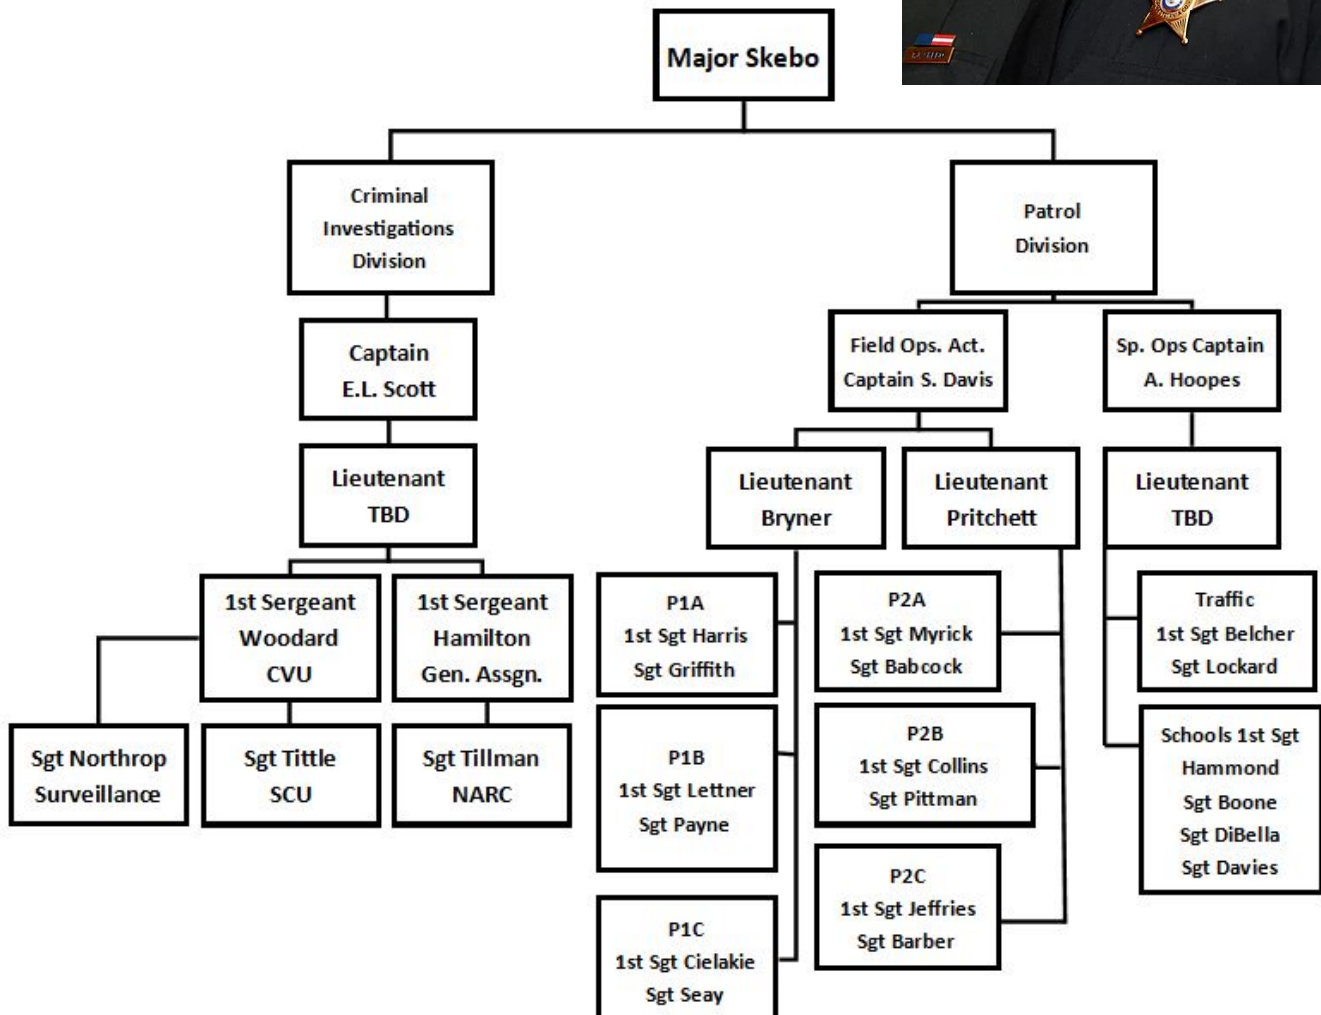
Major Skebo

Criminal Investigations Division

Captain E.L. Scott

Lieutenant TBD

1st Sergeant Woodard CVU

1st Sergeant Hamilton Gen. Assgn.

Sgt Northrop Surveillance

Sgt Tittle SCU

Sgt Tillman NARC

Patrol Division

Field Ops. Act. Captain S. Davis

Sp. Ops Captain A. Hoopes

Lieutenant Bryner

Lieutenant Pritchett

Lieutenant TBD

P1A 1st Sgt Harris Sgt Griffith

P1B 1st Sgt Lettner Sgt Payne

P1C 1st Sgt Cielakie Sgt Seay

P2A 1st Sgt Myrick Sgt Babcock

P2B 1st Sgt Collins Sgt Pittman

P2C 1st Sgt Jeffries Sgt Barber

Traffic 1st Sgt Belcher Sgt Lockard

Schools 1st Sgt Hammond Sgt Boone Sgt DiBella Sgt Davies